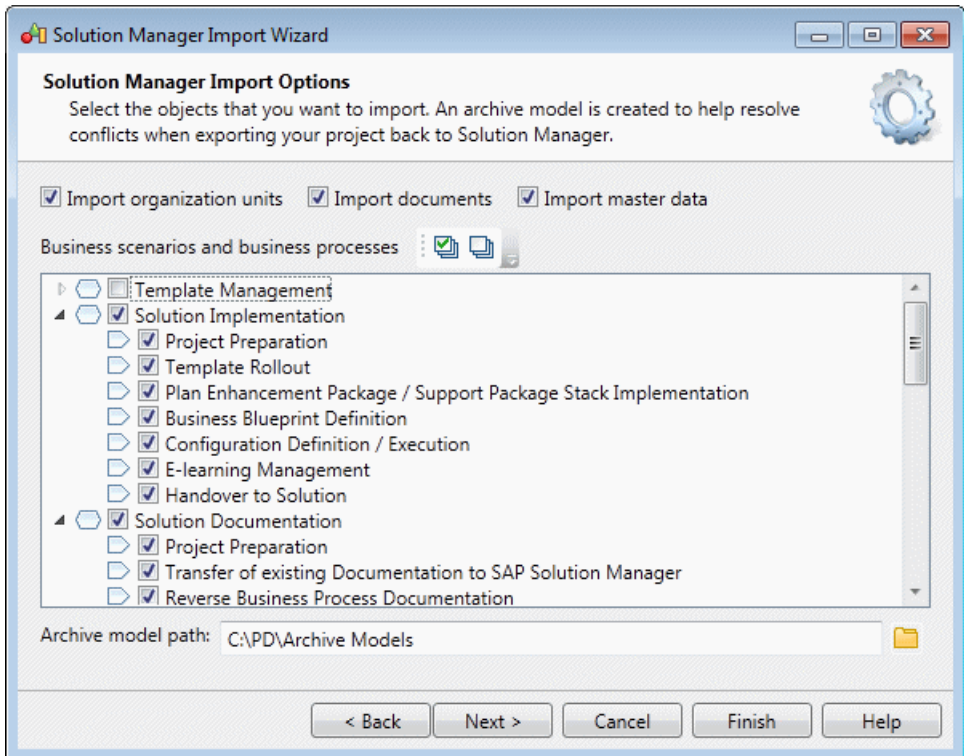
Solution Manager Import Wizard

Solution Manager Import Options

Select the objects that you want to import. An archive model is created to help resolve conflicts when exporting your project back to Solution Manager.

Import organization units
Import documents
Import master data

Business scenarios and business processes

Template Management
Solution Implementation
Project Preparation
Template Rollout
Plan Enhancement Package / Support Package Stack Implementation
Business Blueprint Definition
Configuration Definition / Execution
E-learning Management
Handover to Solution
Solution Documentation
Project Preparation
Transfer of existing Documentation to SAP Solution Manager
Reverse Business Process Documentation

Archive model path: C:\PD\Archive Models

< Back
Next >
Cancel
Finish
Help